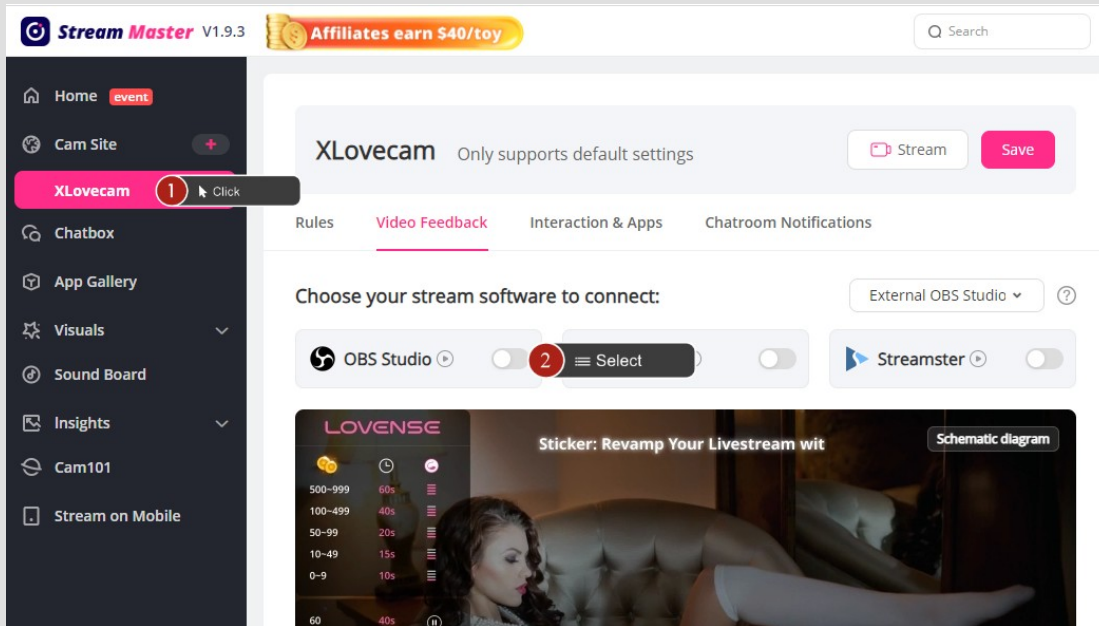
Stream Master V1.9.3

Affiliates earn $40/toy

Search

Home event

Cam Site +

XLovecam

1 Click

Chatbox

App Gallery

Visuals

Sound Board

Insights

Cam101

Stream on Mobile

XLovecam Only supports default settings

Stream

Save

Rules

Video Feedback

Interaction & Apps

Chatroom Notifications

Choose your stream software to connect:

External OBS Studio

?

OBS Studio

2 Select

Streamster

LOVENSE

Sticker: Revamp Your Livestream wit

Schematic diagram

| | | |
|---|---|---|
| 500~999 | 60s | |
| 100~499 | 40s | |
| 50~99 | 20s | |
| 10~49 | 15s | |
| 0~9 | 10s | |

60 40s